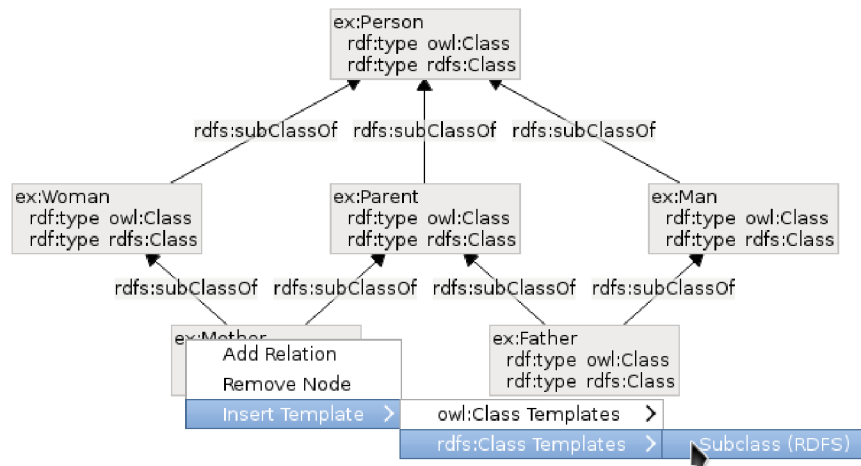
ex:Person
rdf:type owl:Class
rdf:type rdfs:Class

rdfs:subClassOf rdfs:subClassOf rdfs:subClassOf

ex:Woman
rdf:type owl:Class
rdf:type rdfs:Class

ex:Parent
rdf:type owl:Class
rdf:type rdfs:Class

ex:Man
rdf:type owl:Class
rdf:type rdfs:Class

rdfs:subClassOf rdfs:subClassOf rdfs:subClassOf rdfs:subClassOf

ex:Mother

ex:Father
rdf:type owl:Class
rdf:type rdfs:Class

Add Relation
Remove Node
Insert Template >
owl:Class Templates >
rdfs:Class Templates >
Subclass (RDFS)